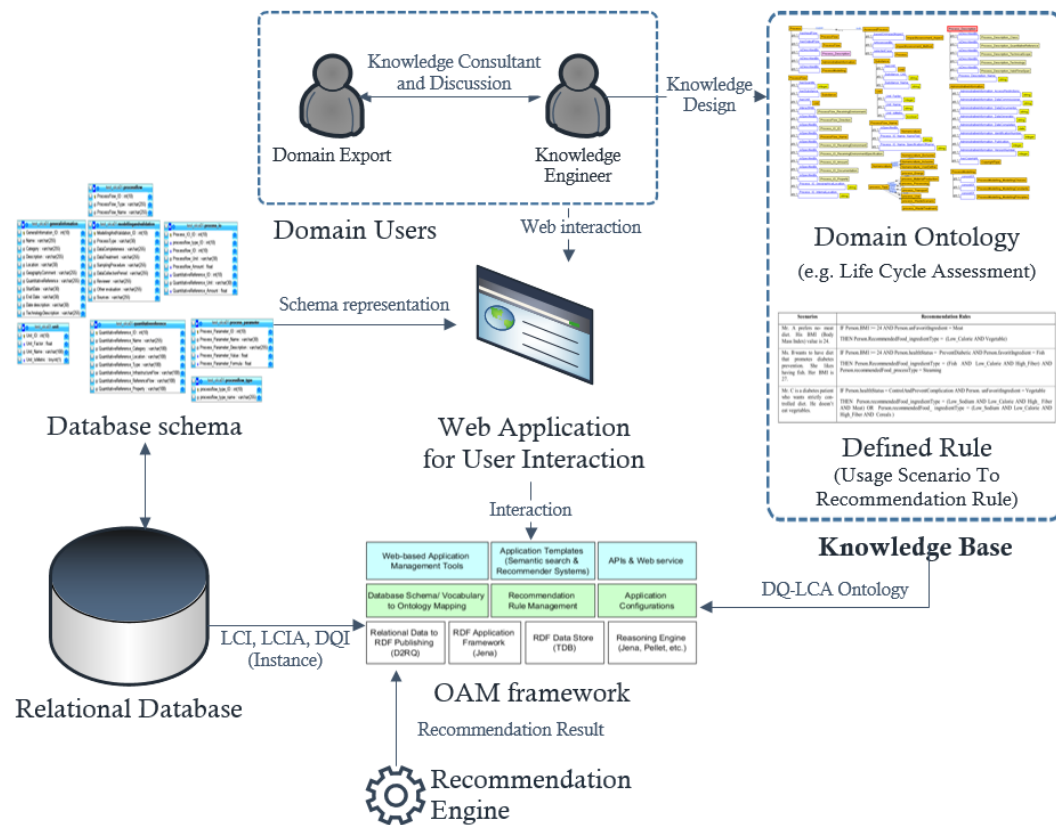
Knowledge Consultant and Discussion

Domain Export

Knowledge Engineer

Knowledge Design

Domain Users

Web interaction

Domain Ontology

(e.g. Life Cycle Assessment)

Schema representation

| Scenarios | Recommendation Rules |
|---|---|
| Mr. A prefers no- meat diet. His BMI (Body Mass Index) value is 24. | IF Person.BMI >= 24 AND Person.unFavoriteIngredient = Meat THEN Person.RecommendedFood_IngredientType = (Low_Calorie AND Vegetable) |
| Ms. B wants to have diet that promotes diabetes prevention. She likes having fish. Her BMI is 27. | IF Person.BMI >= 24 AND Person.healthStatus = PreventDiabetic AND Person.favoriteIngredient = Fish THEN Person.RecommendedFood_IngredientType = (Fish AND Low_Calorie AND High_Fiber) AND Person.recommendedFood_processType = Steaming |
| Mr. C is a diabetes patient who wants strictly controlled diet. He doesn't eat vegetables. | IF Person.healthStatus = ControlAndPreventComplication AND Person.unFavoriteIngredient = Vegetable THEN Person.recommendedFood_ingredientType = (Low_Sodium AND Low_Calorie AND High_Fiber AND Meat) OR Person.recommendedFood_ingredientType = (Low_Sodium AND Low_Calorie AND High_Fiber AND Cereals) |

Database schema

Web Application for User Interaction

Defined Rule

(Usage Scenario To Recommendation Rule)

Interaction

Knowledge Base

| Web-based Application Management Tools | Application Templates (Semantic search & Recommender Systems) | APIs & Web service |
|---|---|---|
| Database Schema/ Vocabulary to Ontology Mapping | Recommendation Rule Management | Application Configurations |

| Relational Data to RDF Publishing (D2RQ) | RDF Application Framework (Jena) | RDF Data Store (TDB) | Reasoning Engine (Jena, Pellet, etc.) |
|---|---|---|---|

DQ-LCA Ontology

LCI, LCIA, DQI (Instance)

Relational Database

OAM framework

Recommendation Result

Recommendation Engine